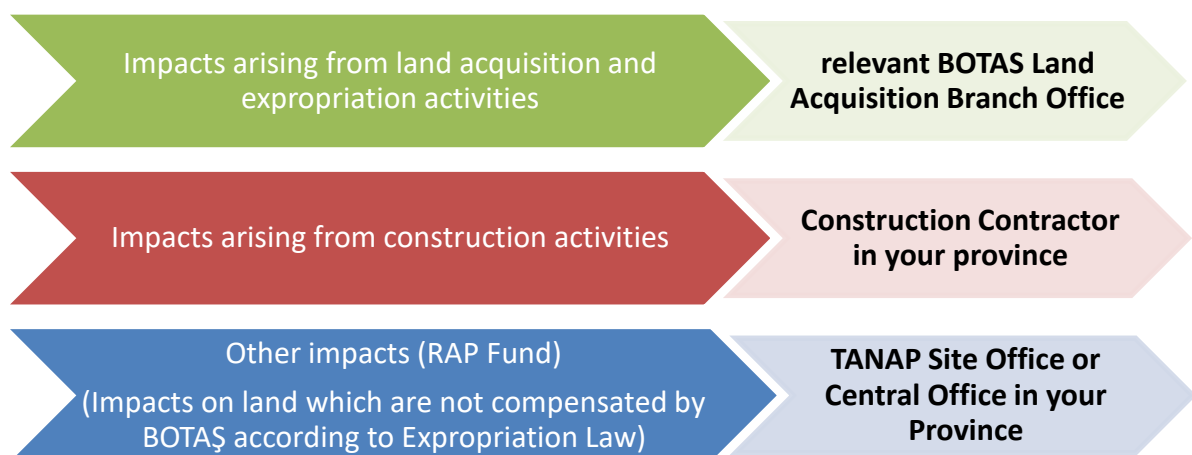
Impacts arising from land acquisition and expropriation activities

relevant BOTAS Land Acquisition Branch Office

Impacts arising from construction activities

Construction Contractor in your province

Other impacts (RAP Fund)

(Impacts on land which are not compensated by BOTAŞ according to Expropriation Law)

TANAP Site Office or Central Office in your Province